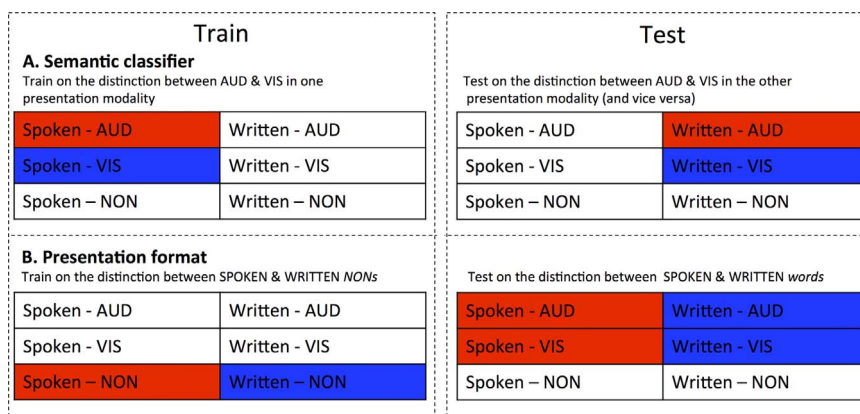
Train

A. Semantic classifier
Train on the distinction between AUD & VIS in one presentation modality

| Spoken - AUD | Written - AUD |
|---|---|
| Spoken - VIS | Written - VIS |
| Spoken – NON | Written – NON |

Test

Test on the distinction between AUD & VIS in the other presentation modality (and vice versa)

| Spoken - AUD | Written - AUD |
|---|---|
| Spoken - VIS | Written - VIS |
| Spoken – NON | Written – NON |

B. Presentation format
Train on the distinction between SPOKEN & WRITTEN *NONs*

| Spoken - AUD | Written - AUD |
|---|---|
| Spoken - VIS | Written - VIS |
| Spoken – NON | Written – NON |

Test on the distinction between SPOKEN & WRITTEN *words*

| Spoken - AUD | Written - AUD |
|---|---|
| Spoken - VIS | Written - VIS |
| Spoken – NON | Written – NON |